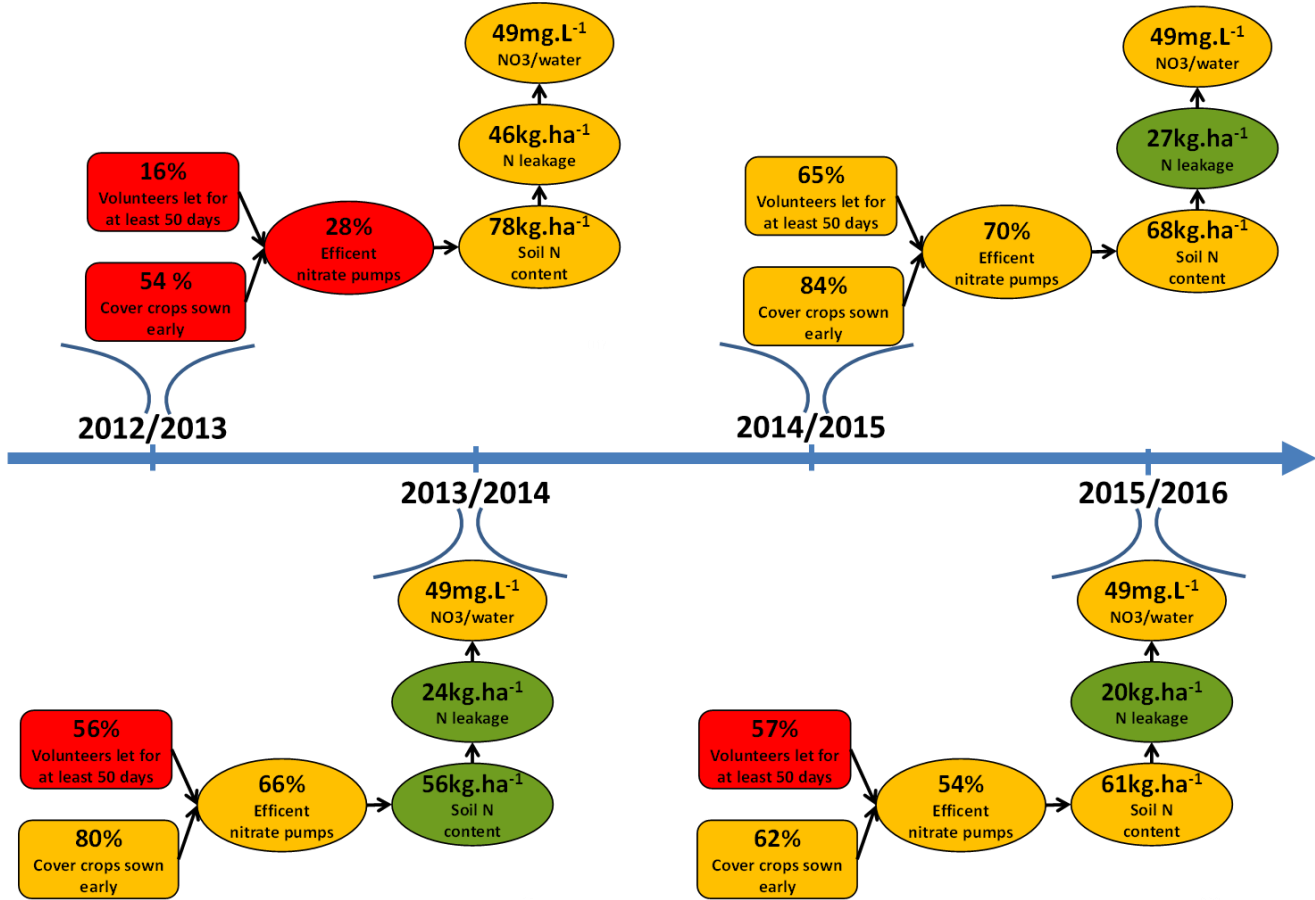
16%
Volunteers let for at least 50 days

54 %
Cover crops sown early

28%
Efficent nitrate pumps

78kg.ha$^{-1}$
Soil N content

46kg.ha$^{-1}$
N leakage

49mg.L$^{-1}$
NO3/water

2012/2013

65%
Volunteers let for at least 50 days

84%
Cover crops sown early

70%
Efficent nitrate pumps

68kg.ha$^{-1}$
Soil N content

27kg.ha$^{-1}$
N leakage

49mg.L$^{-1}$
NO3/water

2014/2015

2013/2014

49mg.L$^{-1}$
NO3/water

24kg.ha$^{-1}$
N leakage

56%
Volunteers let for at least 50 days

80%
Cover crops sown early

66%
Efficent nitrate pumps

56kg.ha$^{-1}$
Soil N content

2015/2016

49mg.L$^{-1}$
NO3/water

20kg.ha$^{-1}$
N leakage

57%
Volunteers let for at least 50 days

62%
Cover crops sown early

54%
Efficent nitrate pumps

61kg.ha$^{-1}$
Soil N content